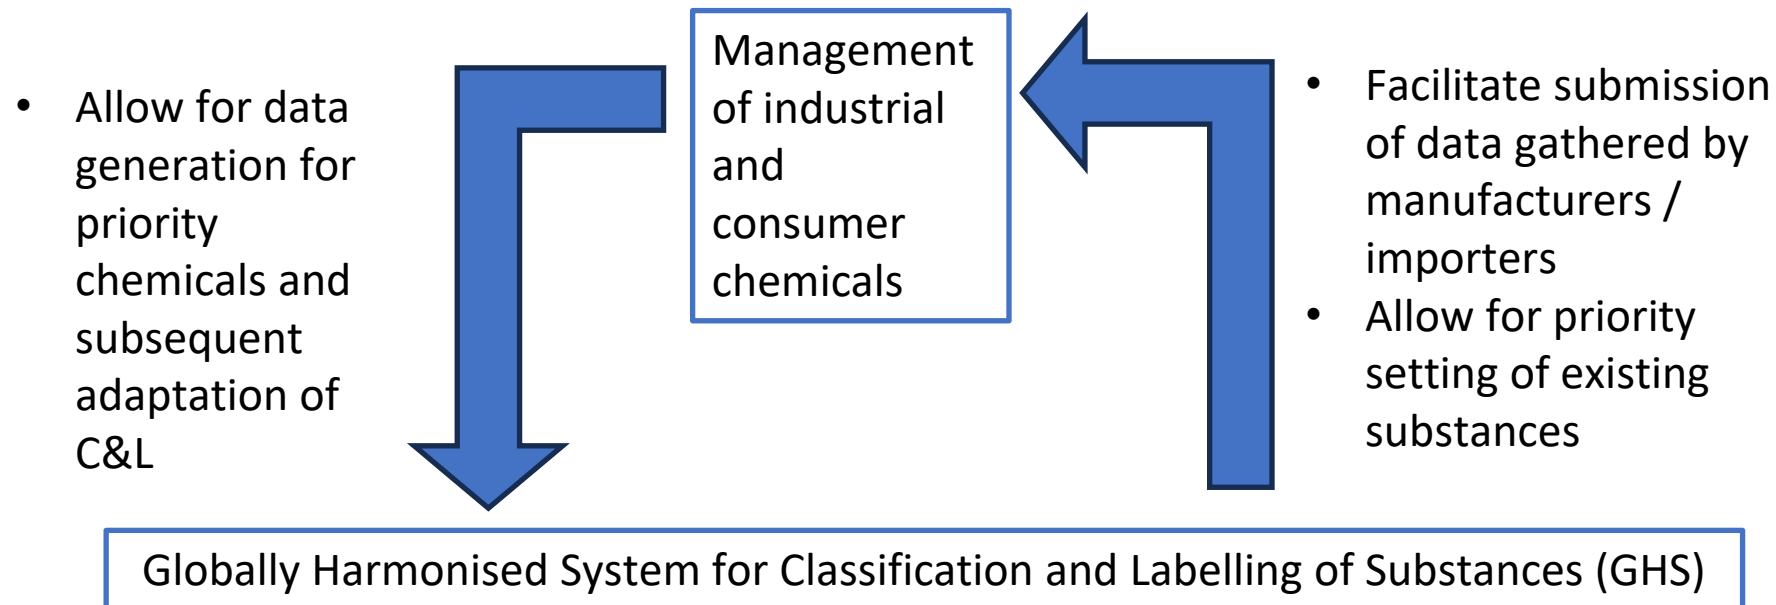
Management of industrial and consumer chemicals

• Allow for data generation for priority chemicals and subsequent adaptation of C&L

• Facilitate submission of data gathered by manufacturers / importers
• Allow for priority setting of existing substances

Globally Harmonised System for Classification and Labelling of Substances (GHS)